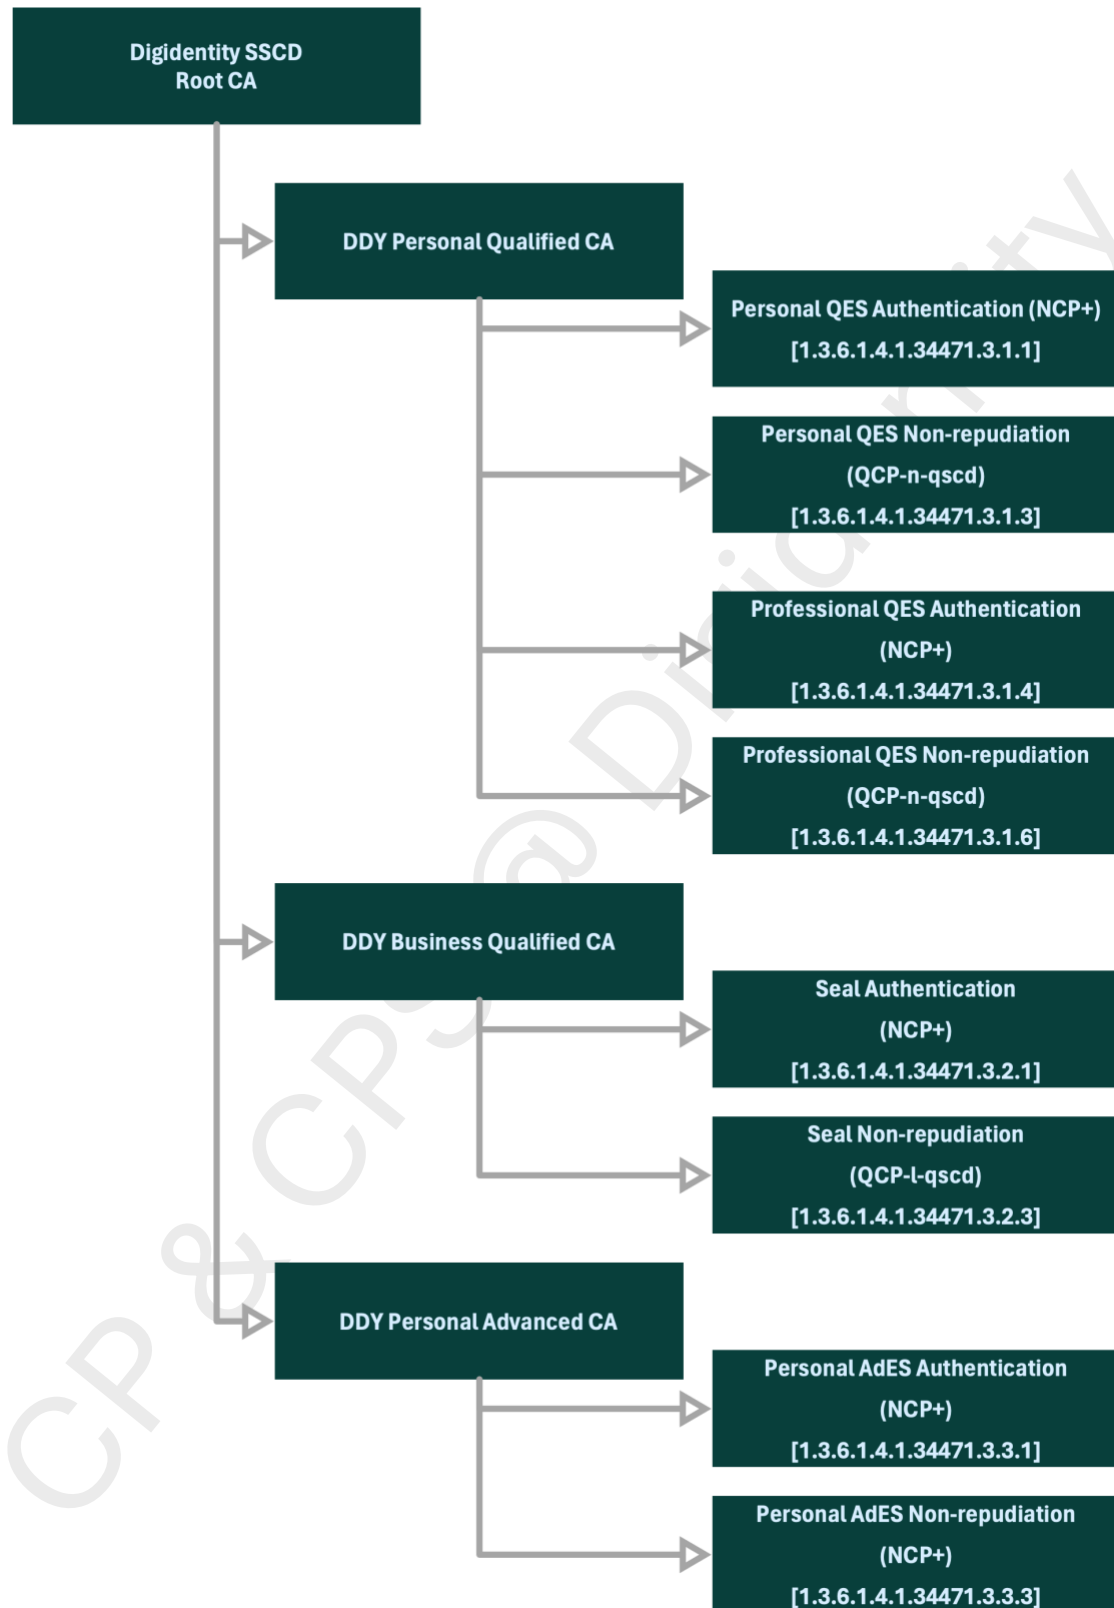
Digidentity SSCD Root CA

DDY Personal Qualified CA

Personal QES Authentication (NCP+) [1.3.6.1.4.1.34471.3.1.1]

Personal QES Non-repudiation (QCP-n-qscd) [1.3.6.1.4.1.34471.3.1.3]

Professional QES Authentication (NCP+) [1.3.6.1.4.1.34471.3.1.4]

Professional QES Non-repudiation (QCP-n-qscd) [1.3.6.1.4.1.34471.3.1.6]

DDY Business Qualified CA

Seal Authentication (NCP+) [1.3.6.1.4.1.34471.3.2.1]

Seal Non-repudiation (QCP-l-qscd) [1.3.6.1.4.1.34471.3.2.3]

DDY Personal Advanced CA

Personal AdES Authentication (NCP+) [1.3.6.1.4.1.34471.3.3.1]

Personal AdES Non-repudiation (NCP+) [1.3.6.1.4.1.34471.3.3.3]

CP & CPS @ Digidentity